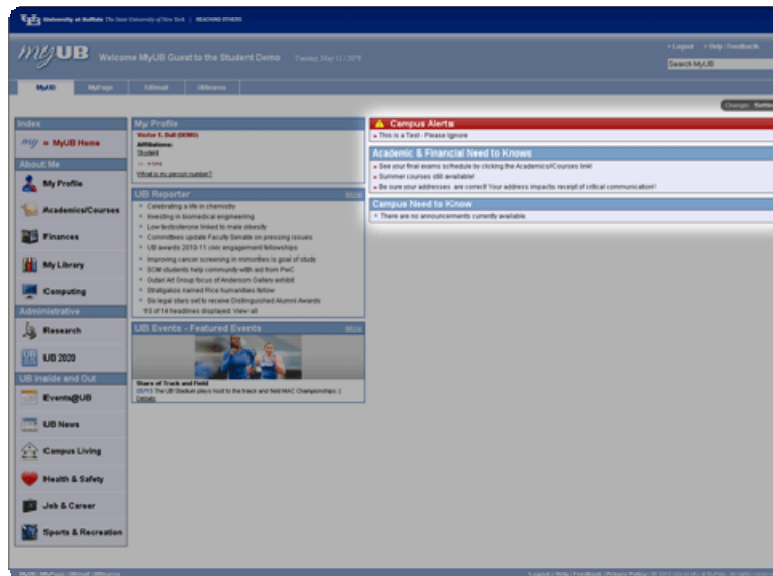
University at Buffalo The State University of New York | REACHING OTHERS

myUB Welcome MyUB Guest to the Student Demo Tuesday, May 11 / 2010

• Logout • Help / Feedback

Search MyUB

MyUB | MyPage | UBmail | UBlearns

Change: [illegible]

Index

my = MyUB Home

About Me

My Profile

Academics/Courses

Finances

My Library

Computing

Administrative

Research

UB 2020

UB Inside and Out

Events@UB

UB News

Campus Living

Health & Safety

Job & Career

Sports & Recreation

My Profile

Victor E. Bull (DEMO)

Affiliations:
Student

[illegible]

What is my person number?

UB Reporter More

Celebrating a life in chemistry

Investing in biomedical engineering

Low testosterone linked to male obesity

Committees update Faculty Senate on pressing issues

UB awards 2010-11 civic engagement fellowships

Improving cancer screening in minorities is goal of study

SOM students help community with aid from PwC

Outari Art Group focus of Anderson Gallery exhibit

Stratigakos named Rice humanities fellow

Six legal stars set to receive Distinguished Alumni Awards

10 of 14 headlines displayed. View all

UB Events - Featured Events More

Stars of Track and Field

05/13: The UB Stadium plays host to the track and field MAC Championships. ([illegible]

Details

Campus Alerts

This is a Test - Please Ignore

Academic & Financial Need to Knows

See your final exams schedule by clicking the Academics/Courses link!

Summer courses still available!

Be sure your addresses are correct! Your address impacts receipt of critical communication!

Campus Need to Know

There are no announcements currently available.

MyUB | MyPage | UBmail | UBlearns

Logout | Help | Feedback | Privacy Policy | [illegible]